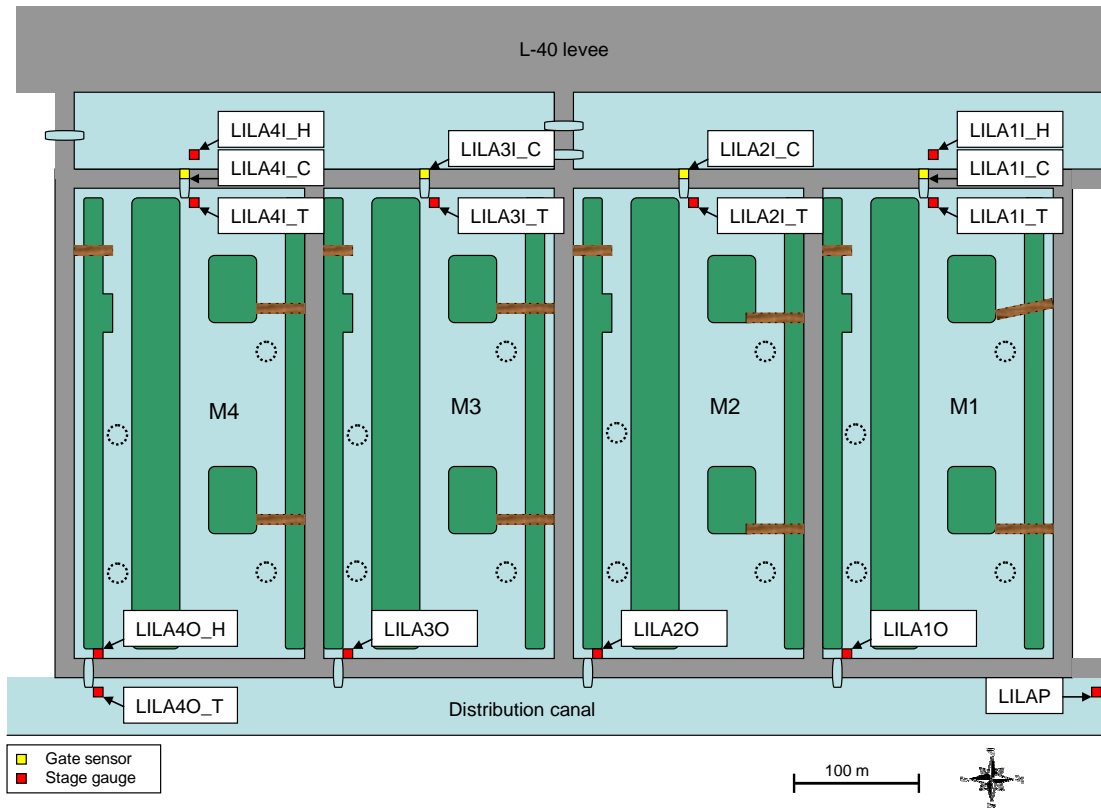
L-40 levee

LILA4I_H
LILA4I_C
LILA4I_T
LILA3I_C
LILA3I_T
LILA2I_C
LILA2I_T
LILA1I_H
LILA1I_C
LILA1I_T

M4
M3
M2
M1

LILA4O_H
LILA3O
LILA2O
LILA1O
LILA4O_T
LILAP

Distribution canal

Gate sensor
Stage gauge

100 m